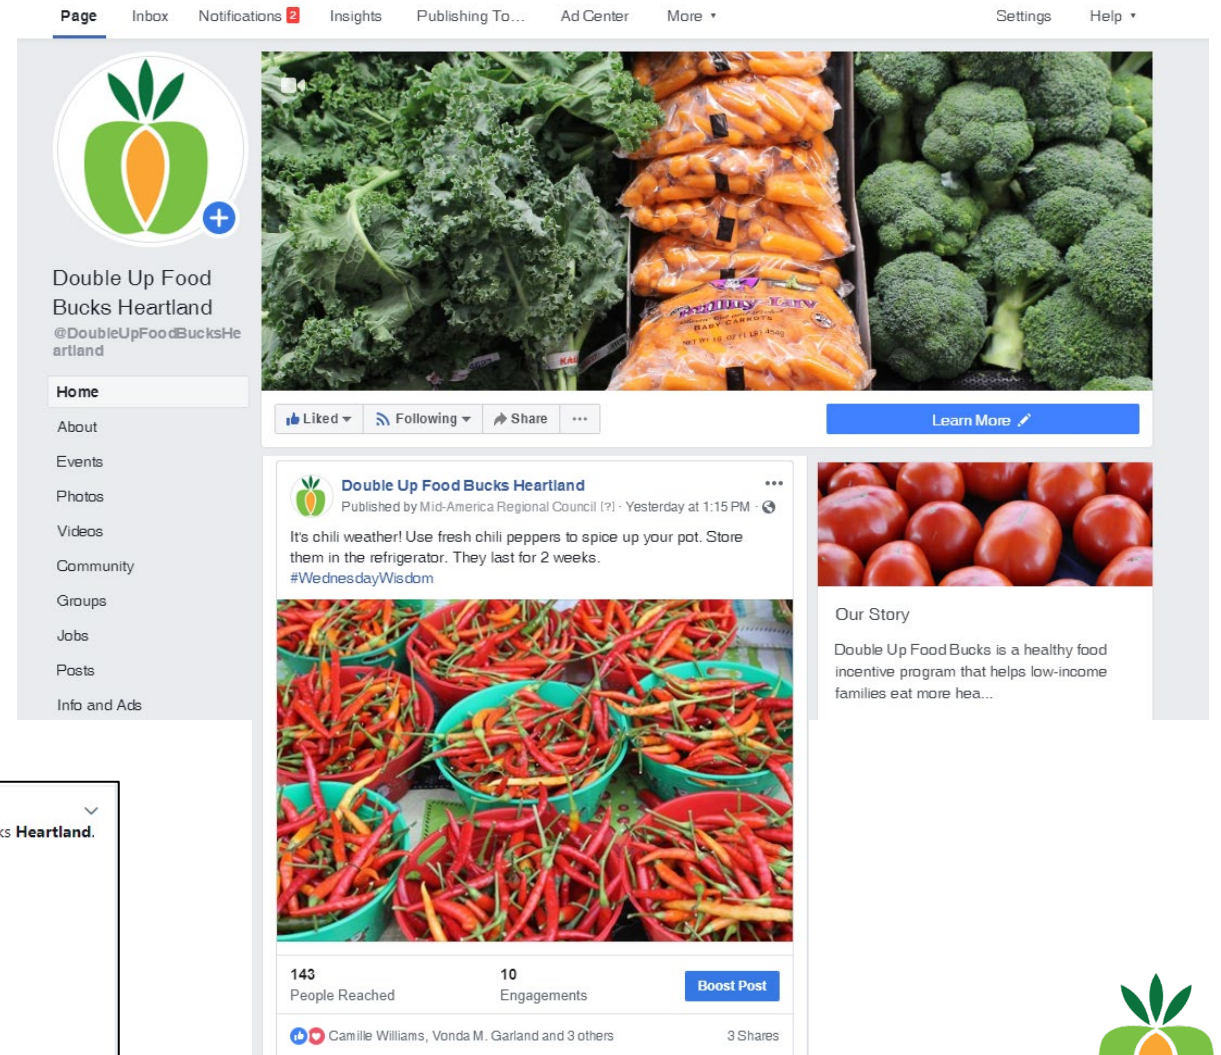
Page Inbox Notifications 2 Insights Publishing To... Ad Center More ▾ Settings Help ▾

Double Up Food Bucks Heartland
@DoubleUpFoodBucksHeartland

Home
About
Events
Photos
Videos
Community
Groups
Jobs
Posts
Info and Ads

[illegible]ks Heartland.

Liked ▾ Following ▾ Share ···

Learn More

Double Up Food Bucks Heartland
Published by Mid-America Regional Council [?] · Yesterday at 1:15 PM ·

It's chili weather! Use fresh chili peppers to spice up your pot. Store them in the refrigerator. They last for 2 weeks.
#WednesdayWisdom

143
People Reached

10
Engagements

Boost Post

Camille Williams, Vonda M. Garland and 3 others

3 Shares

Our Story

Double Up Food Bucks is a healthy food incentive program that helps low-income families eat more hea...